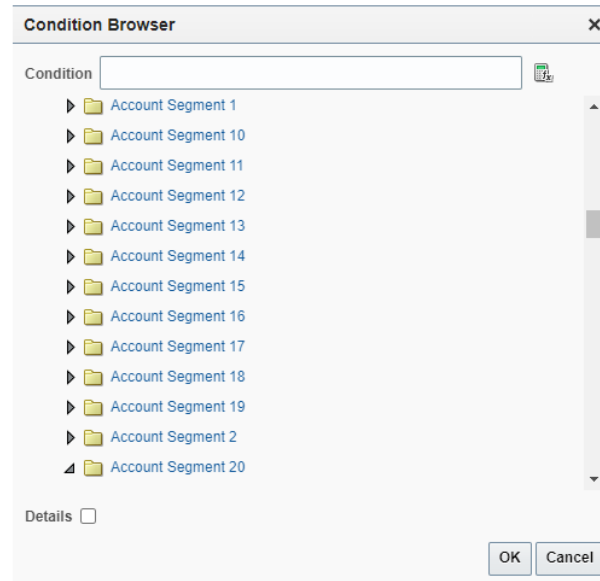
Condition Browser ×

Condition

Account Segment 1
Account Segment 10
Account Segment 11
Account Segment 12
Account Segment 13
Account Segment 14
Account Segment 15
Account Segment 16
Account Segment 17
Account Segment 18
Account Segment 19
Account Segment 2
Account Segment 20

Details

OK Cancel